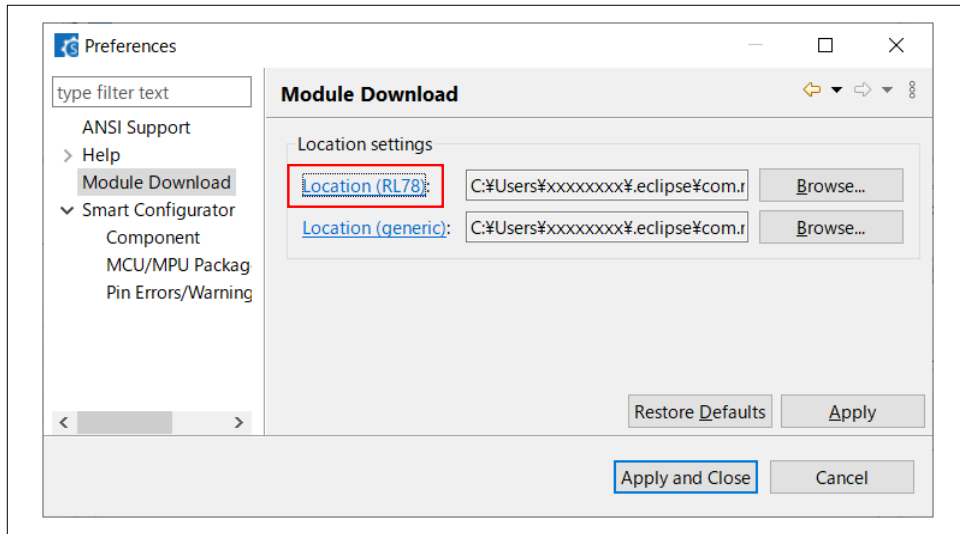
Preferences

type filter text

ANSI Support
Help
Module Download
Smart Configurator
Component
MCU/MPU Packag
Pin Errors/Warning

Module Download

Location settings

Location (RL78): C:¥Users¥xxxxxxxx¥.eclipse¥com.r Browse...

Location (generic): C:¥Users¥xxxxxxxx¥.eclipse¥com.r Browse...

Restore Defaults Apply

Apply and Close Cancel